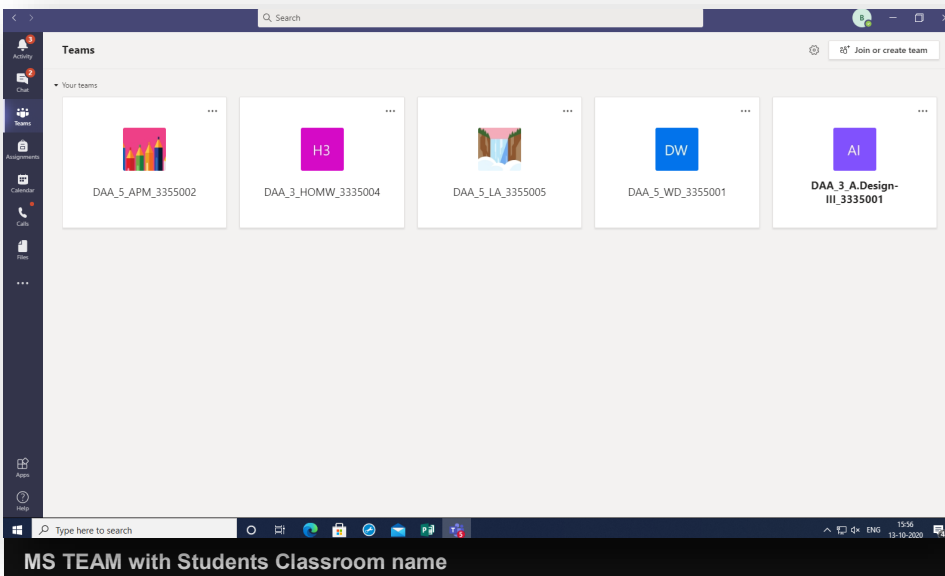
Search

B

Activity 3
Chat 2
Teams
Assignments
Calendar
Calls
Files
...

Apps
Help

Teams

Join or create team

Your teams

...
DAA_5_APM_3355002

...
H3
DAA_3_HOMW_3335004

...
DAA_5_LA_3355005

...
DW
DAA_5_WD_3355001

...
AI
DAA_3_A.Design-III_3335001

Type here to search

ENG 15:56 13-10-2020

MS TEAM with Students Classroom name